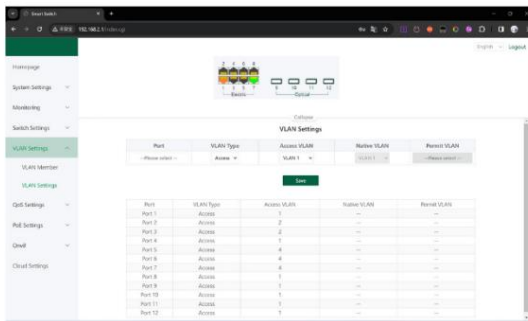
Smart Switch
192.168.2.1/index.cgi

English Logout

Homepage
System Settings
Monitoring
Switch Settings
VLAN Settings
VLAN Member
VLAN Settings
QoS Settings
PoE Settings
Qnoll
Cloud Settings

2 4 6 8
1 3 5 7
Electric
9 10 11 12
Optical

Collapse

VLAN Settings

| Port | VLAN Type | Access VLAN | Native VLAN | Permit VLAN |
|---|---|---|---|---|
| --Please select-- | Access | VLAN 1 | VLAN 1 | --Please select-- |

Save

| Port | VLAN Type | Access VLAN | Native VLAN | Permit VLAN |
|---|---|---|---|---|
| Port 1 | Access | 1 | -- | -- |
| Port 2 | Access | 2 | -- | -- |
| Port 3 | Access | 2 | -- | -- |
| Port 4 | Access | 1 | -- | -- |
| Port 5 | Access | 4 | -- | -- |
| Port 6 | Access | 4 | -- | -- |
| Port 7 | Access | 4 | -- | -- |
| Port 8 | Access | 1 | -- | -- |
| Port 9 | Access | 1 | -- | -- |
| Port 10 | Access | 1 | -- | -- |
| Port 11 | Access | 1 | -- | -- |
| Port 12 | Access | 1 | -- | -- |